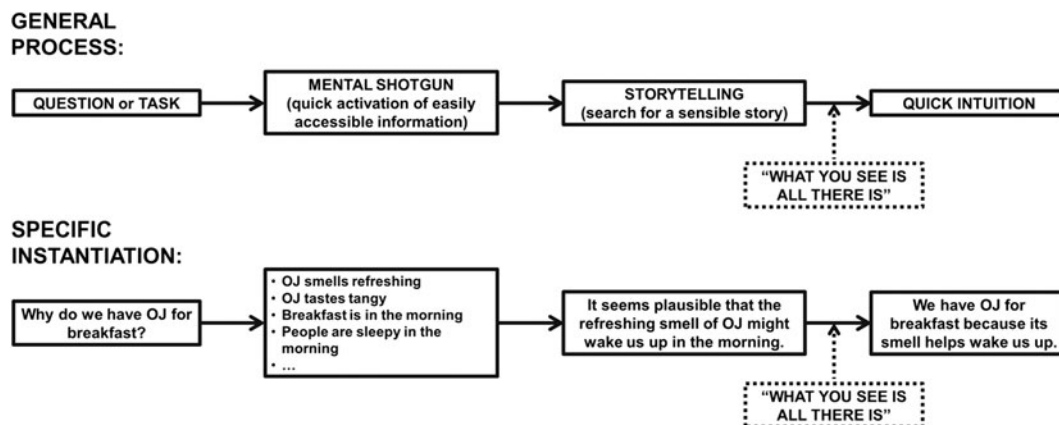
GENERAL PROCESS:

QUESTION or TASK

MENTAL SHOTGUN (quick activation of easily accessible information)

STORYTELLING (search for a sensible story)

QUICK INTUITION

"WHAT YOU SEE IS ALL THERE IS"

SPECIFIC INSTANTIATION:

Why do we have OJ for breakfast?

• OJ smells refreshing
• OJ tastes tangy
• Breakfast is in the morning
• People are sleepy in the morning
• …

It seems plausible that the refreshing smell of OJ might wake us up in the morning.

We have OJ for breakfast because its smell helps wake us up.

"WHAT YOU SEE IS ALL THERE IS"